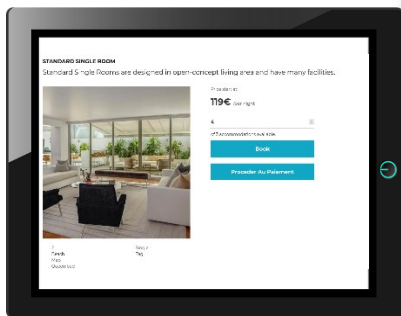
STANDARD SINGLE ROOM

Standard Single Rooms are designed in open-concept living area and have many facilities.

Price from

119€ /per night

4

of 2 Accommodation available

Book

Proceder Au Paiement

1 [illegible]

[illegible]

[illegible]

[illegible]

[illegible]